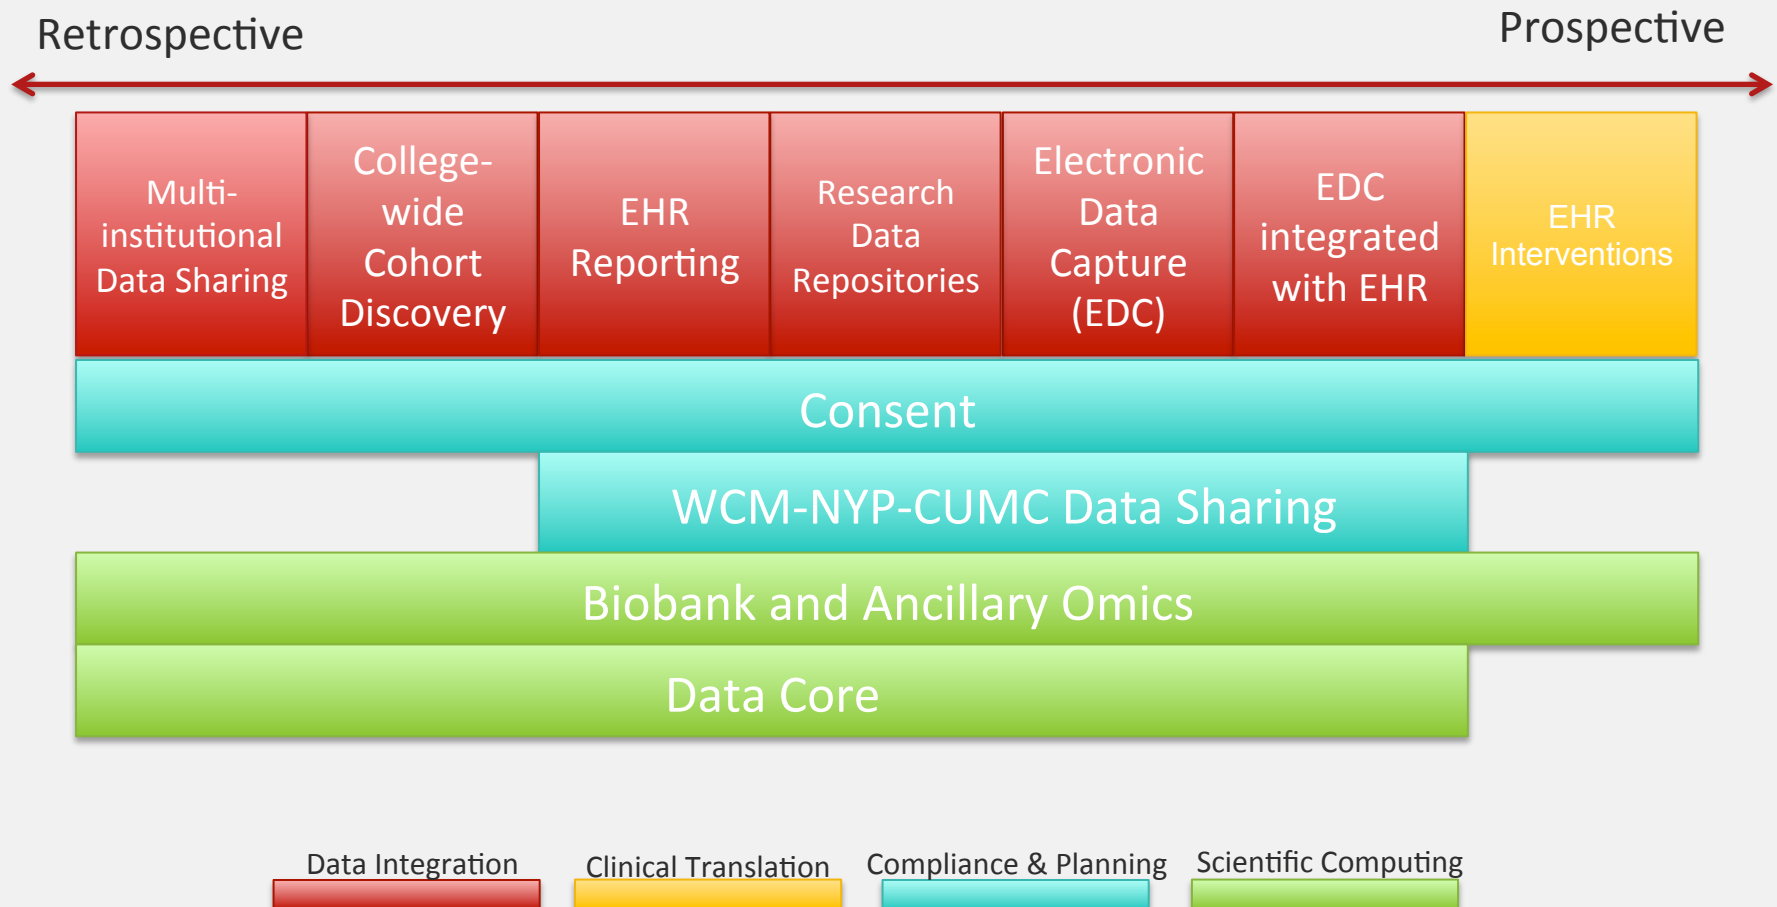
Retrospective

Prospective

Multi-institutional Data Sharing

College-wide Cohort Discovery

EHR Reporting

Research Data Repositories

Electronic Data Capture (EDC)

EDC integrated with EHR

EHR Interventions

Consent

WCM-NYP-CUMC Data Sharing

Biobank and Ancillary Omics

Data Core

Data Integration

Clinical Translation

Compliance & Planning

Scientific Computing